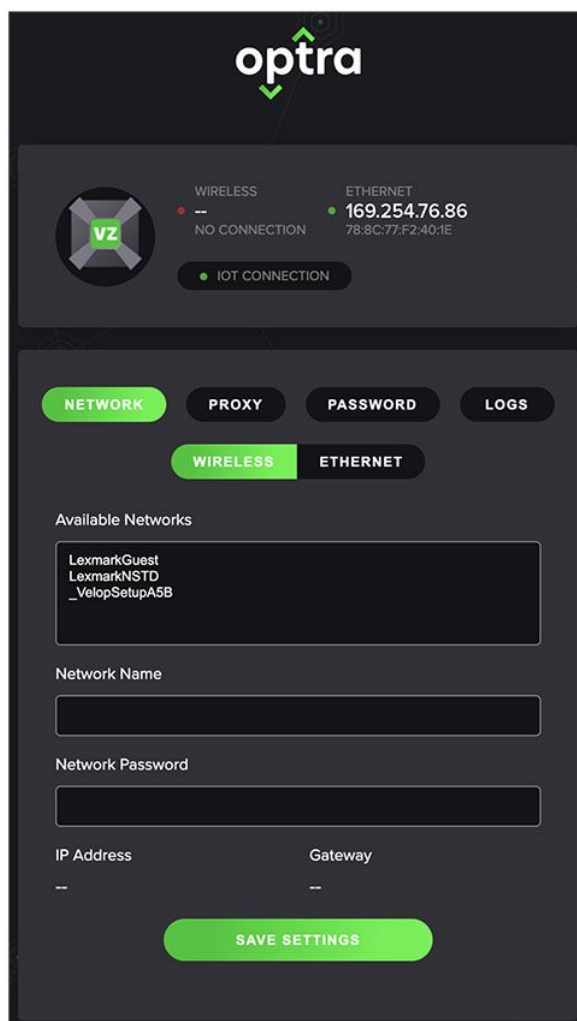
optra

VZ

WIRELESS
--
NO CONNECTION

ETHERNET
169.254.76.86
78:8C:77:F2:40:1E

IOT CONNECTION

NETWORK PROXY PASSWORD LOGS

WIRELESS ETHERNET

Available Networks

LexmarkGuest
LexmarkNSTD
_VelopSetupA5B

Network Name

Network Password

IP Address
--

Gateway
--

SAVE SETTINGS